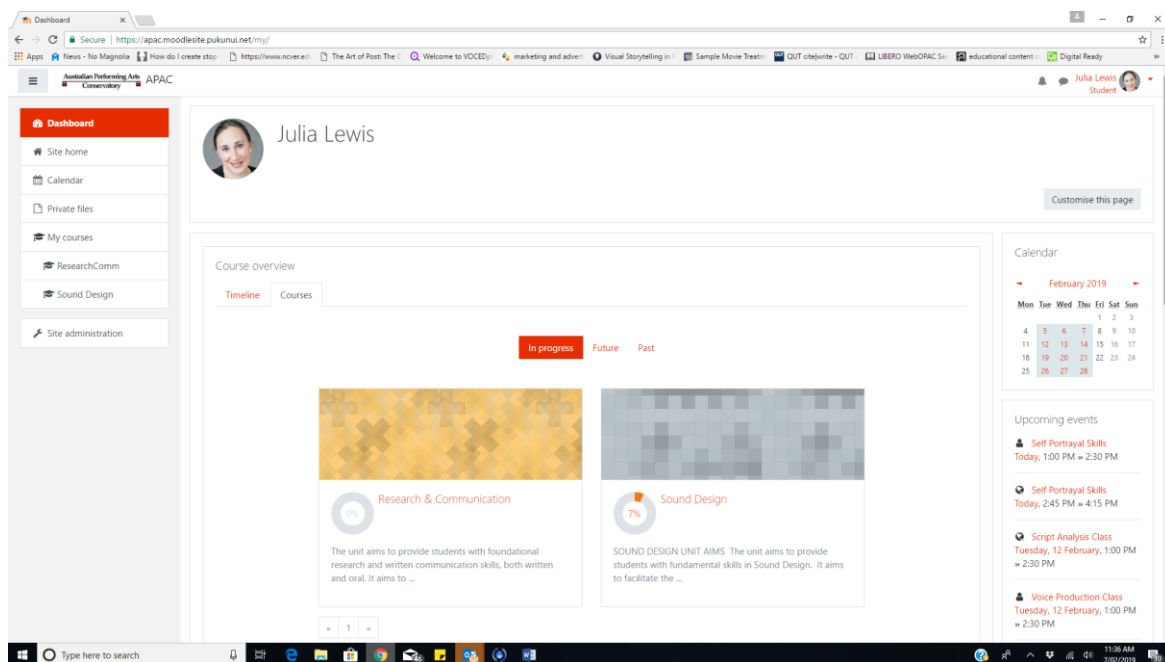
Dashboard

Secure | https://apac.moodlesite.pukunui.net/my/

Apps News - No Magnolia How do I create stop https://www.ncver.ed The Art of Post: The C Welcome to VOCEDp marketing and advert Visual Storytelling in Sample Movie Treatm QUT cite|write - QUT LIBERO WebOPAC Se educational content Digital Ready

Australian Performing Arts Conservatory APAC

Julia Lewis
Student

Dashboard
Site home
Calendar
Private files
My courses
ResearchComm
Sound Design
Site administration

Julia Lewis

Customise this page

Course overview

Timeline Courses

In progress Future Past

0%
Research & Communication
The unit aims to provide students with foundational research and written communication skills, both written and oral. It aims to ...

7%
Sound Design
SOUND DESIGN UNIT AIMS The unit aims to provide students with fundamental skills in Sound Design. It aims to facilitate the ...

« 1 »

Calendar

February 2019

| Mon | Tue | Wed | Thu | Fri | Sat | Sun |
|---|---|---|---|---|---|---|
| | | | | 1 | 2 | 3 |
| 4 | 5 | 6 | 7 | 8 | 9 | 10 |
| 11 | 12 | 13 | 14 | 15 | 16 | 17 |
| 18 | 19 | 20 | 21 | 22 | 23 | 24 |
| 25 | 26 | 27 | 28 | | | |

Upcoming events

Self Portrayal Skills
Today, 1:00 PM » 2:30 PM

Self Portrayal Skills
Today, 2:45 PM » 4:15 PM

Script Analysis Class
Tuesday, 12 February, 1:00 PM » 2:30 PM

Voice Production Class
Tuesday, 12 February, 1:00 PM » 2:30 PM

Type here to search

11:36 AM
7/02/2019